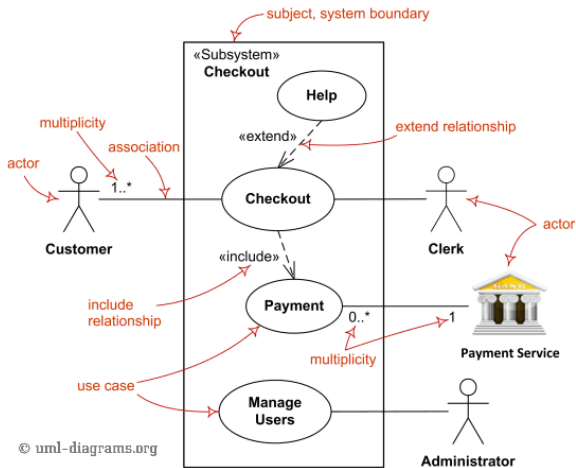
subject, system boundary

«Subsystem»
Checkout

Help

«extend»

extend relationship

multiplicity

association

actor

1..*

Checkout

Customer

Clerk

actor

«include»

BANK

include relationship

Payment

0..*

1

Payment Service

multiplicity

use case

Manage Users

© uml-diagrams.org

Administrator